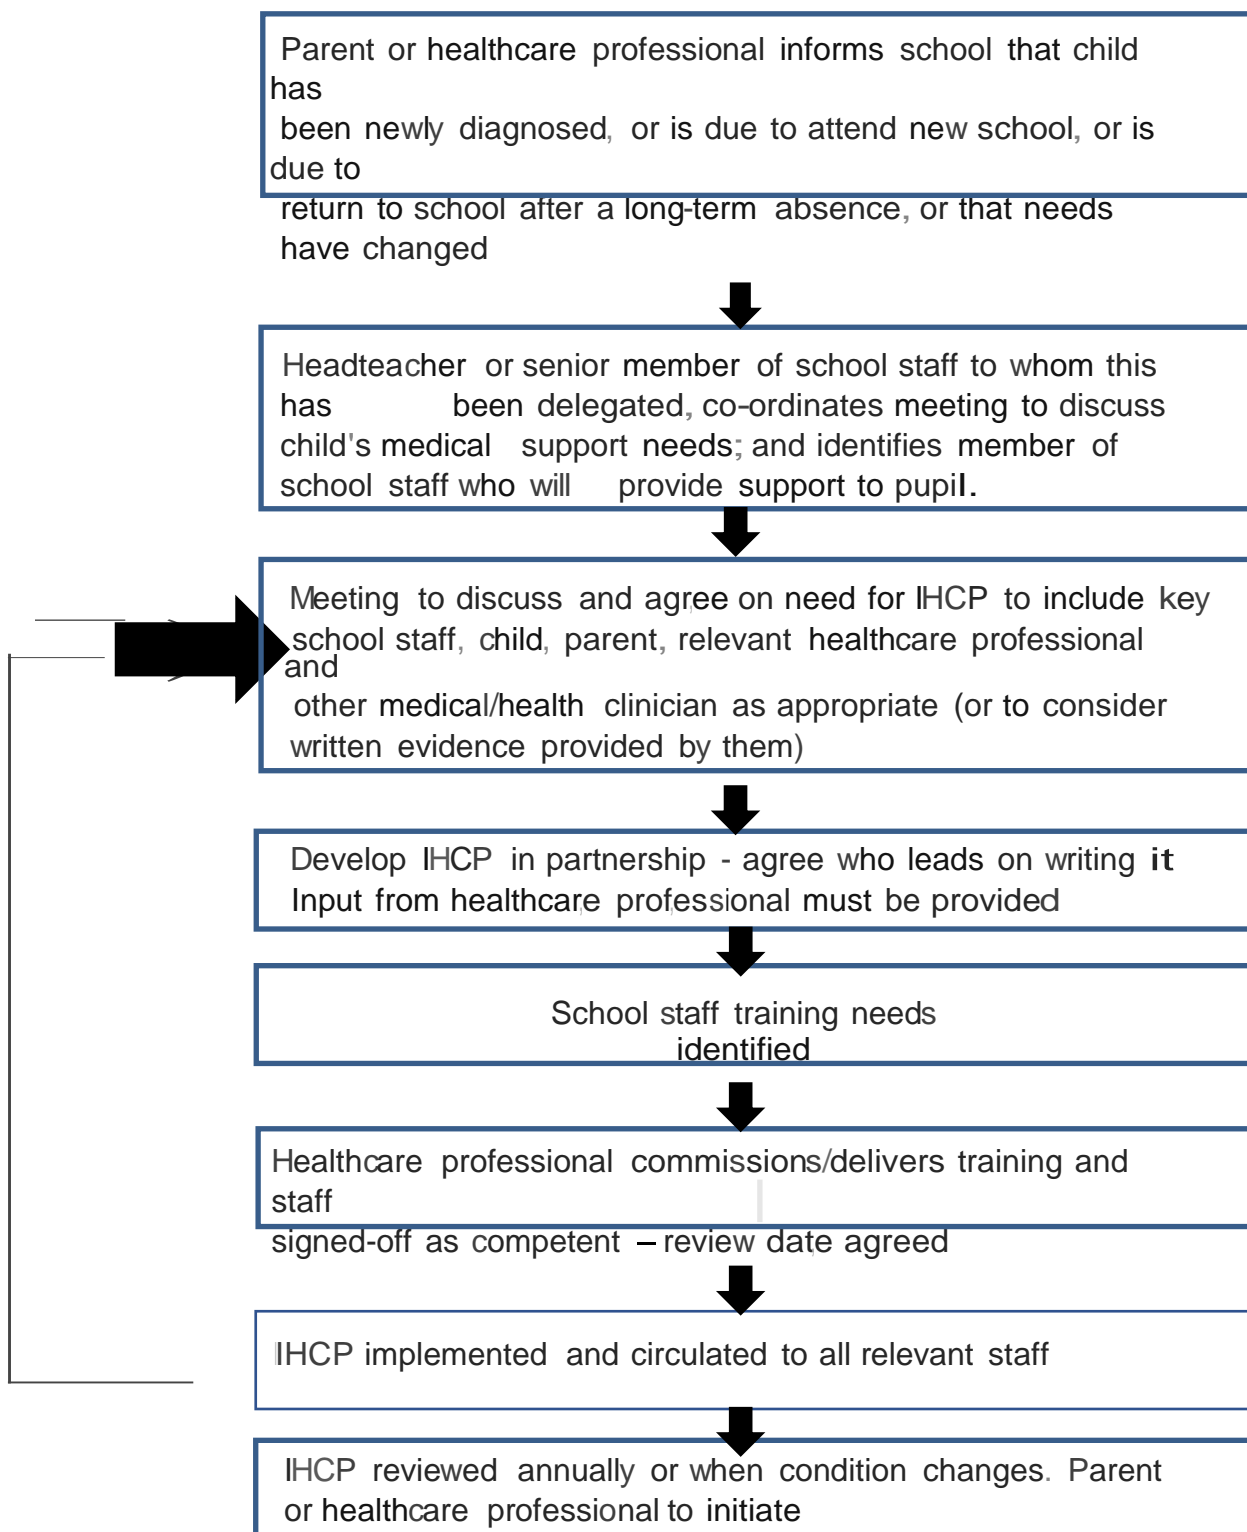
Parent or healthcare professional informs school that child has been newly diagnosed, or is due to attend new school, or is due to return to school after a long-term absence, or that needs have changed

Headteacher or senior member of school staff to whom this has been delegated, co-ordinates meeting to discuss child's medical support needs; and identifies member of school staff who will provide support to pupil.

Meeting to discuss and agree on need for IHCP to include key school staff, child, parent, relevant healthcare professional and other medical/health clinician as appropriate (or to consider written evidence provided by them)

Develop IHCP in partnership - agree who leads on writing it Input from healthcare professional must be provided

School staff training needs identified

Healthcare professional commissions/delivers training and staff signed-off as competent – review date agreed

IHCP implemented and circulated to all relevant staff

IHCP reviewed annually or when condition changes. Parent or healthcare professional to initiate